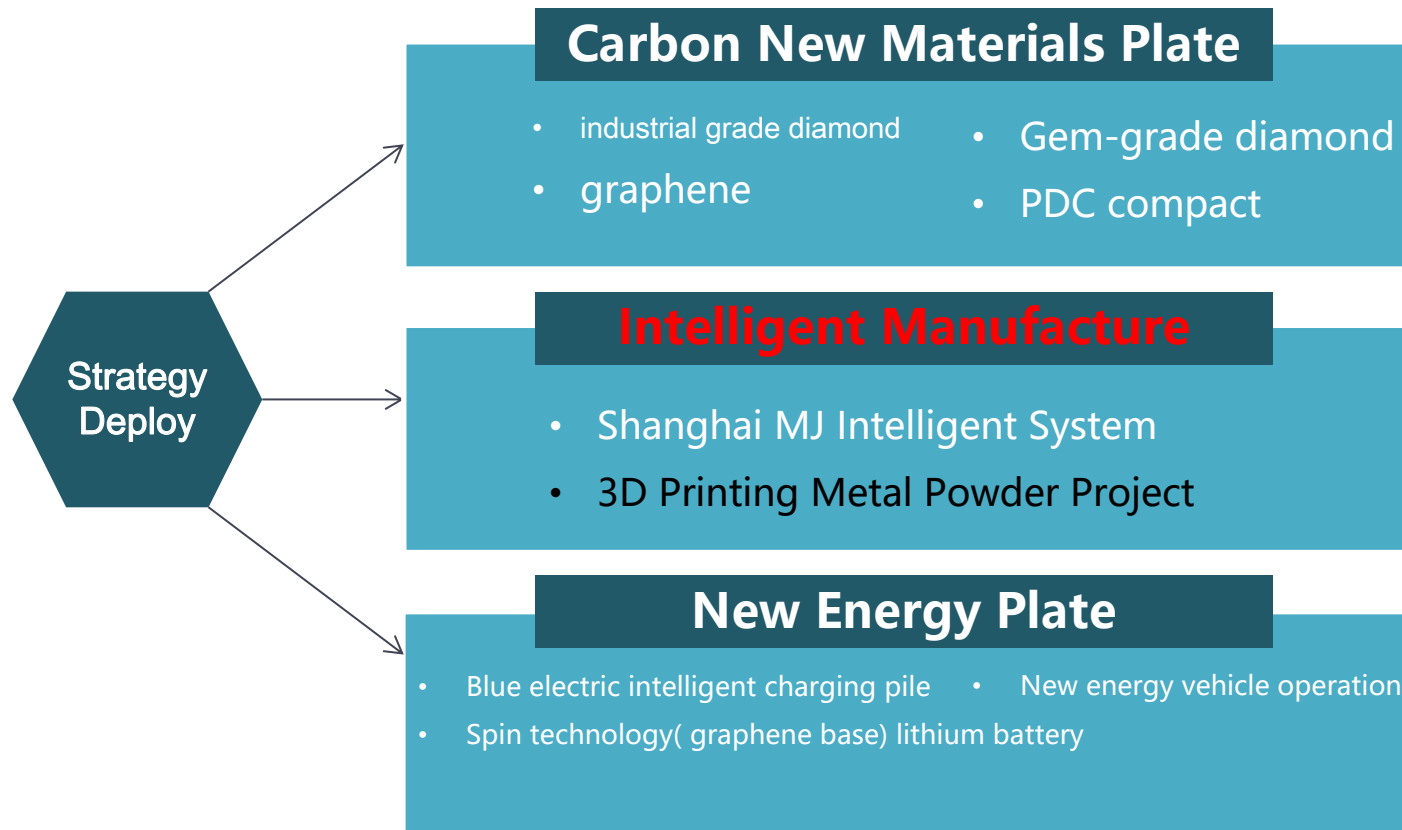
Strategy Deploy

Carbon New Materials Plate

- industrial grade diamond
- graphene
- Gem-grade diamond
- PDC compact

Intelligent Manufacture

- Shanghai MJ Intelligent System
- 3D Printing Metal Powder Project

New Energy Plate

- Blue electric intelligent charging pile
- New energy vehicle operation
- Spin technology( graphene base) lithium battery